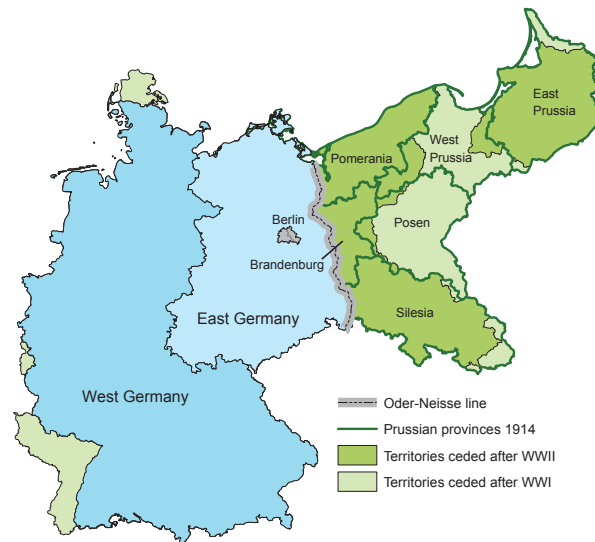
East Prussia

West Prussia

Pomerania

Berlin

Brandenburg

Posen

East Germany

Silesia

West Germany

Oder-Neisse line

Prussian provinces 1914

Territories ceded after WWII

Territories ceded after WWI